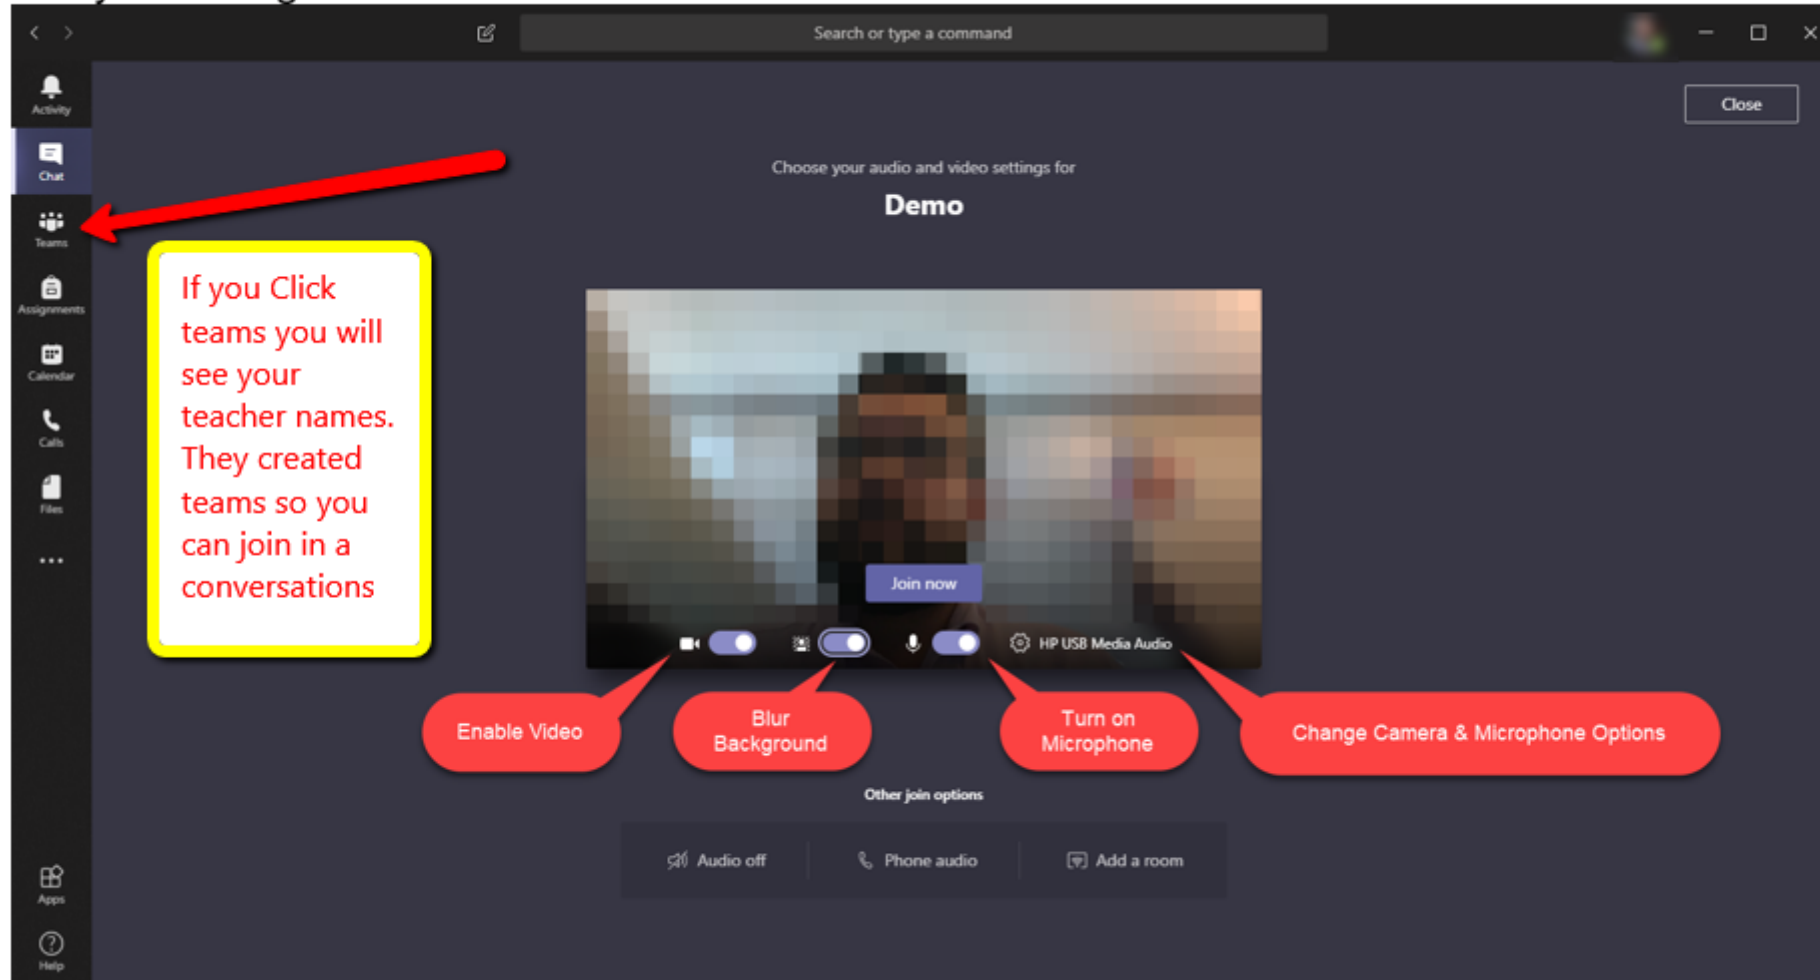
Search or type a command

Close

Activity
Chat
Teams
Assignments
Calendar
Calls
Files
...
Apps
Help

If you Click teams you will see your teacher names. They created teams so you can join in a conversations

Choose your audio and video settings for

Demo

Join now

HP USB Media Audio

Enable Video

Blur Background

Turn on Microphone

Change Camera & Microphone Options

Other join options

Audio off

Phone audio

Add a room